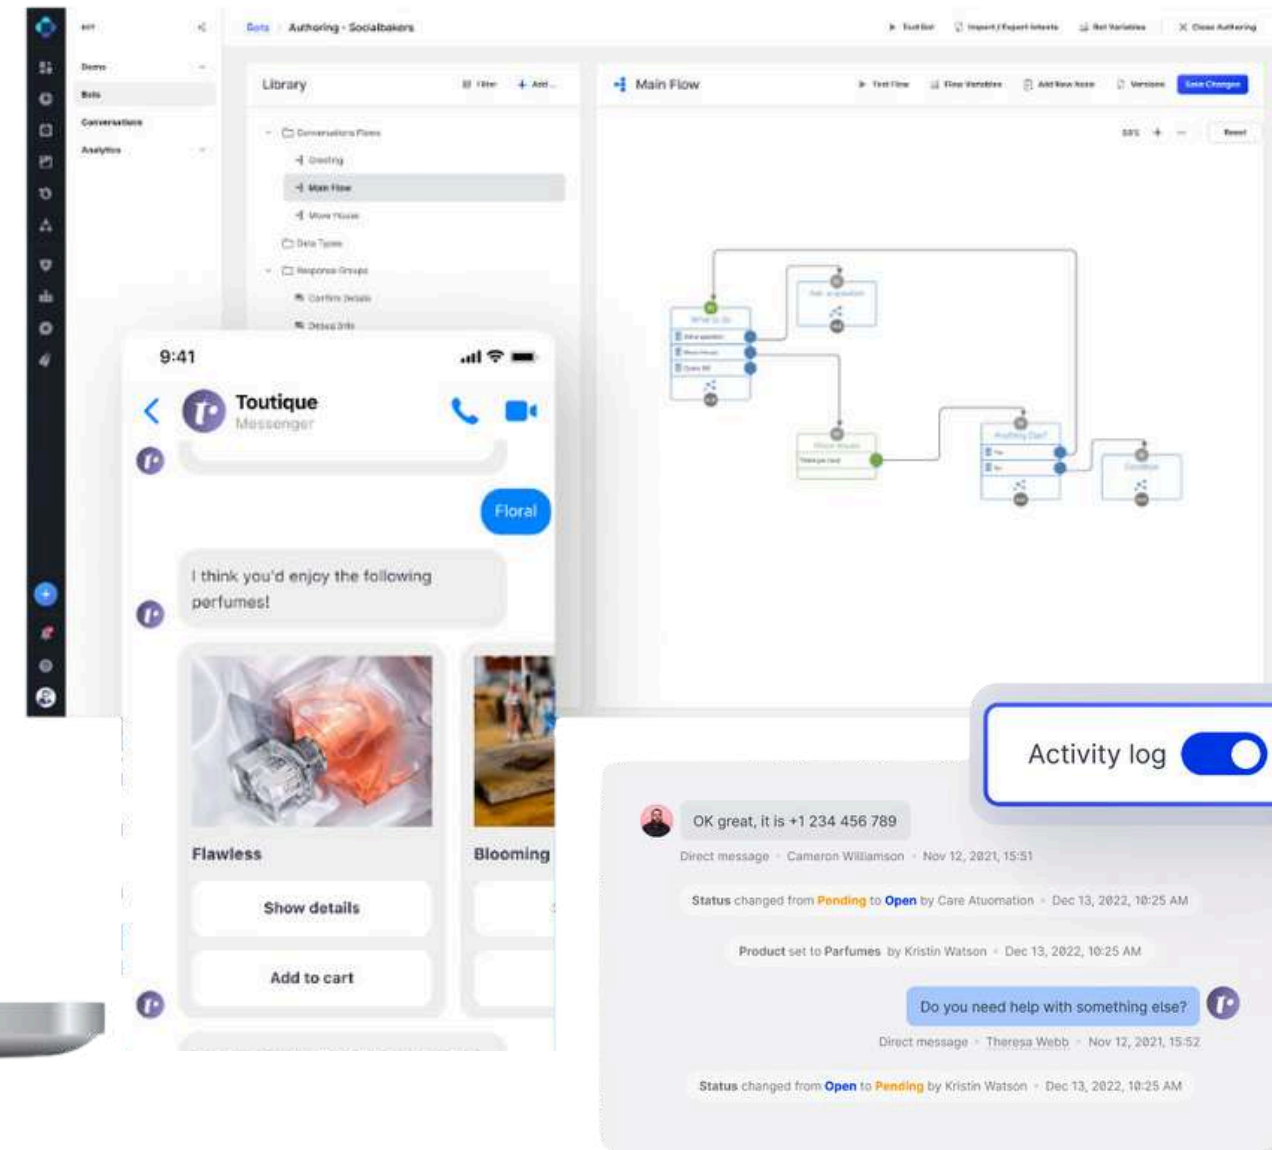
Bots / Authoring - Socialbakers

Test bot  Import / Export intents  Bot Variables  Close Authoring

Demo
Bots
Conversations
Analytics

Library  Filter  Add

Conversations Flows
Greeting
Main Flow
Move House
Data Types
Response Groups
Confirm Details

Main Flow  Test Flow  Flow Variables  Add New Node  Versions  Save Changes

Reset

9:41

Toutique
Messenger

Floral

I think you'd enjoy the following perfumes!

Flawless
Show details
Add to cart

Blooming

Activity log

OK great, it is +1 234 456 789
Direct message · Cameron Williamson · Nov 12, 2021, 15:51

Status changed from Pending to Open by Care Autuomation · Dec 13, 2022, 10:25 AM

Product set to Parfumes by Kristin Watson · Dec 13, 2022, 10:25 AM

Do you need help with something else?
Direct message · Theresa Webb · Nov 12, 2021, 15:52

Status changed from Open to Pending by Kristin Watson · Dec 13, 2022, 10:25 AM